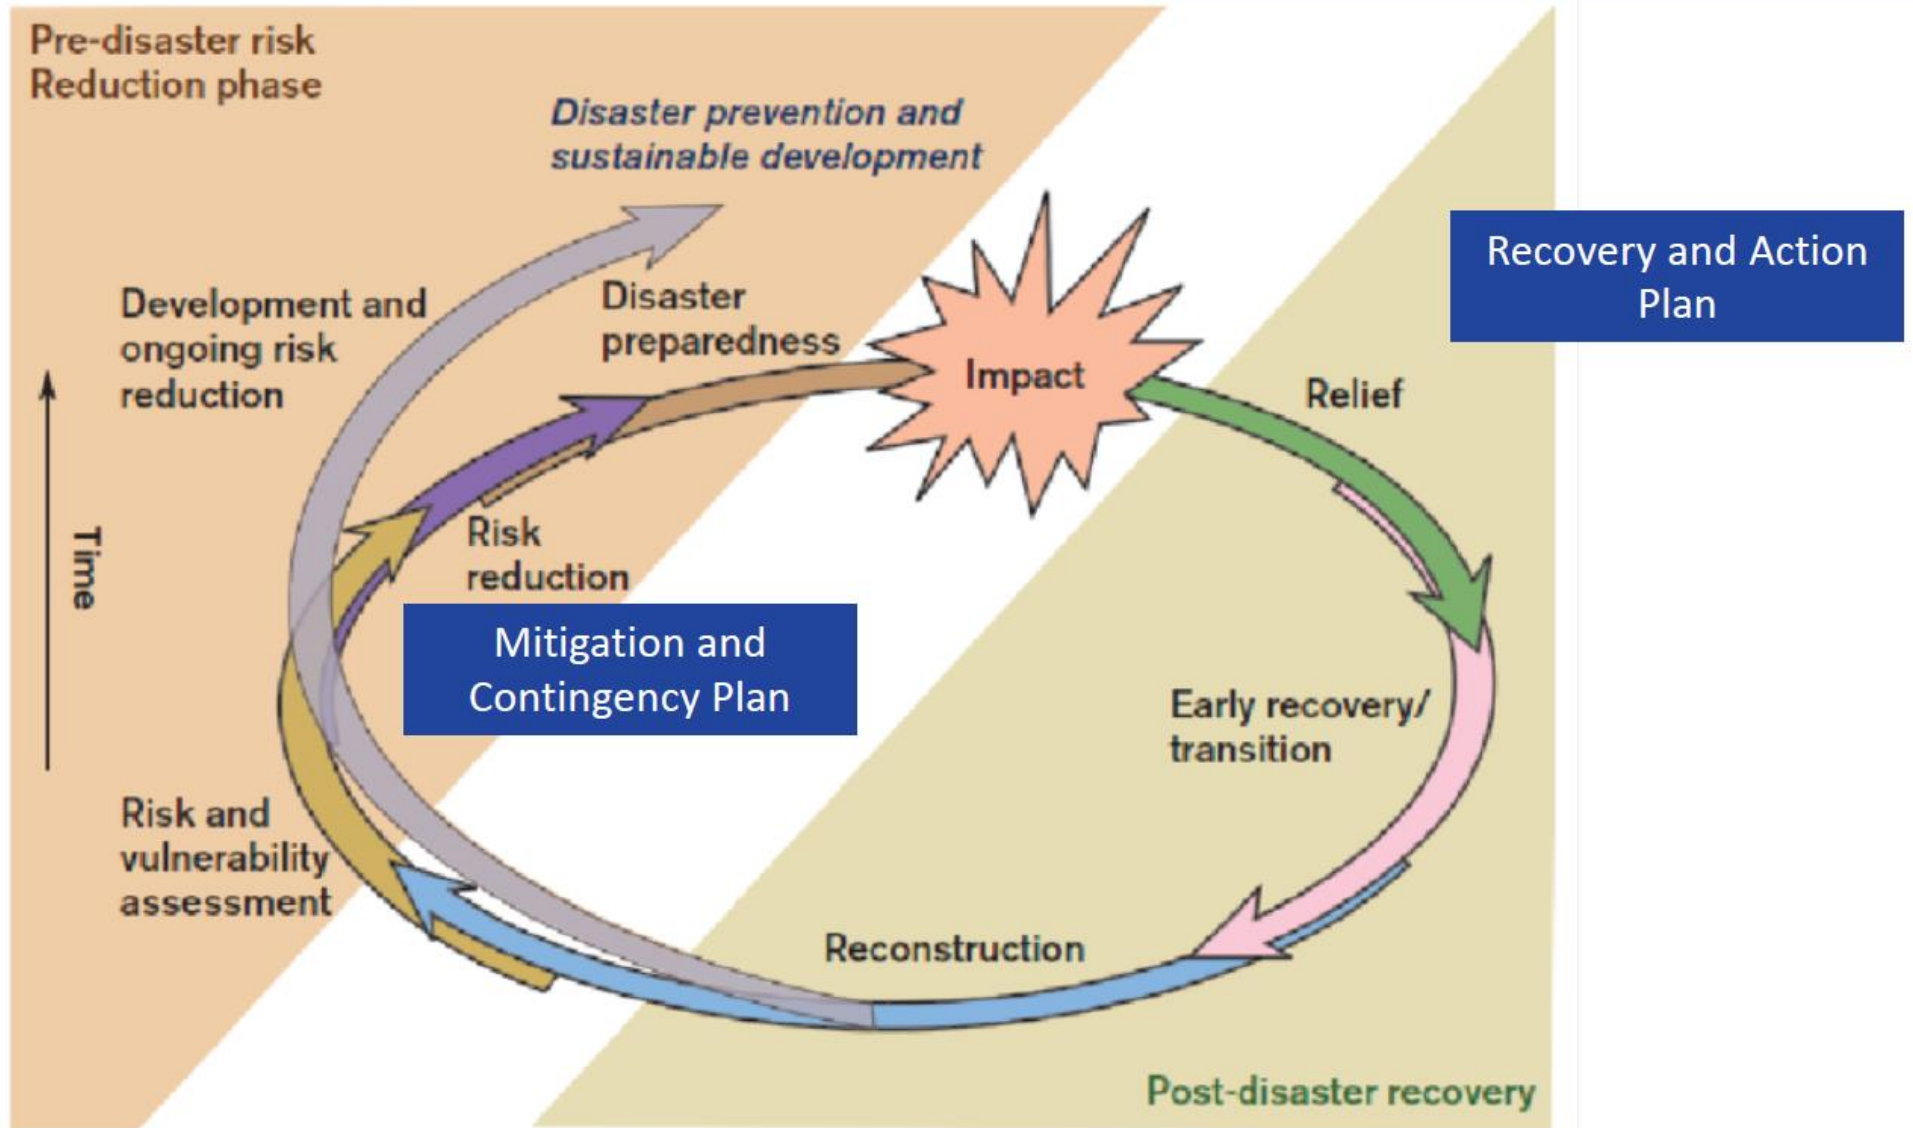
Pre-disaster risk
Reduction phase

Disaster prevention and sustainable development

Recovery and Action Plan

Development and ongoing risk reduction

Disaster preparedness

Impact

Relief

Time

Risk reduction

Mitigation and Contingency Plan

Early recovery/ transition

Risk and vulnerability assessment

Reconstruction

Post-disaster recovery